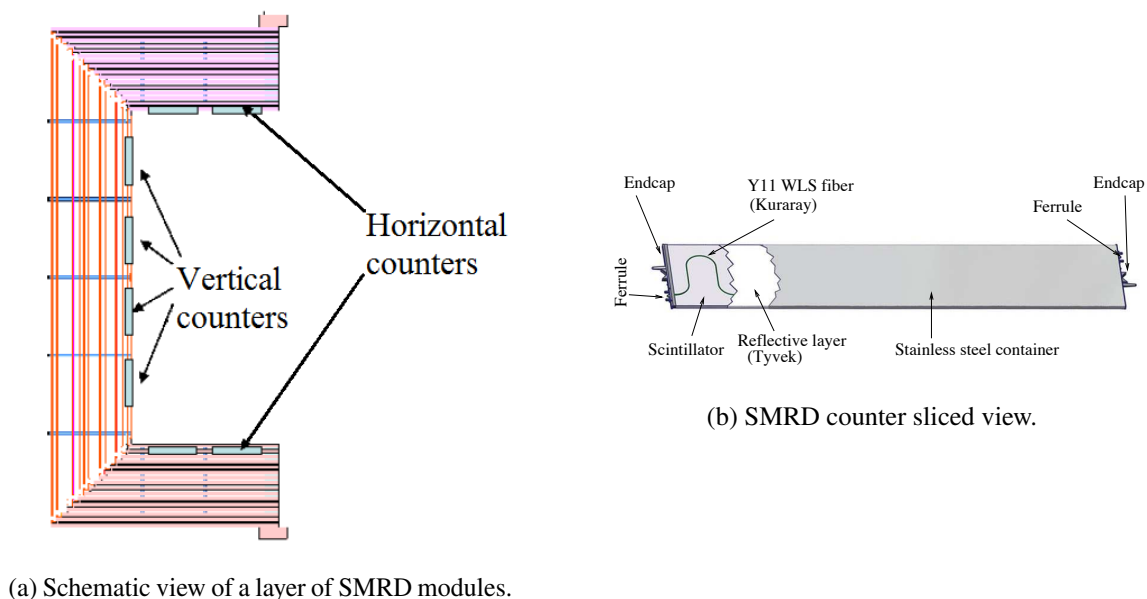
Horizontal counters

Vertical counters

(a) Schematic view of a layer of SMRD modules.

Endcap

Y11 WLS fiber (Kuraray)

Endcap

Ferrule

Ferrule

Scintillator

Reflective layer (Tyvek)

Stainless steel container

(b) SMRD counter sliced view.